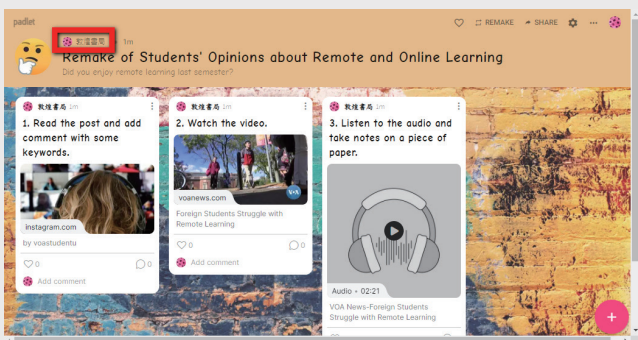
padlet

♡ REMAKE SHARE ···

敦煌書局 1m

Remake of Students' Opinions about Remote and Online Learning

Did you enjoy remote learning last semester?

敦煌書局 1m

1. Read the post and add comment with some keywords.

instagram.com

by voastudentu

♡0 ○0

Add comment

敦煌書局 1m

2. Watch the video.

voanews.com

Foreign Students Struggle with Remote Learning

♡0 ○0

Add comment

敦煌書局 1m

3. Listen to the audio and take notes on a piece of paper.

Audio • 02:21

VOA News-Foreign Students Struggle with Remote Learning

+